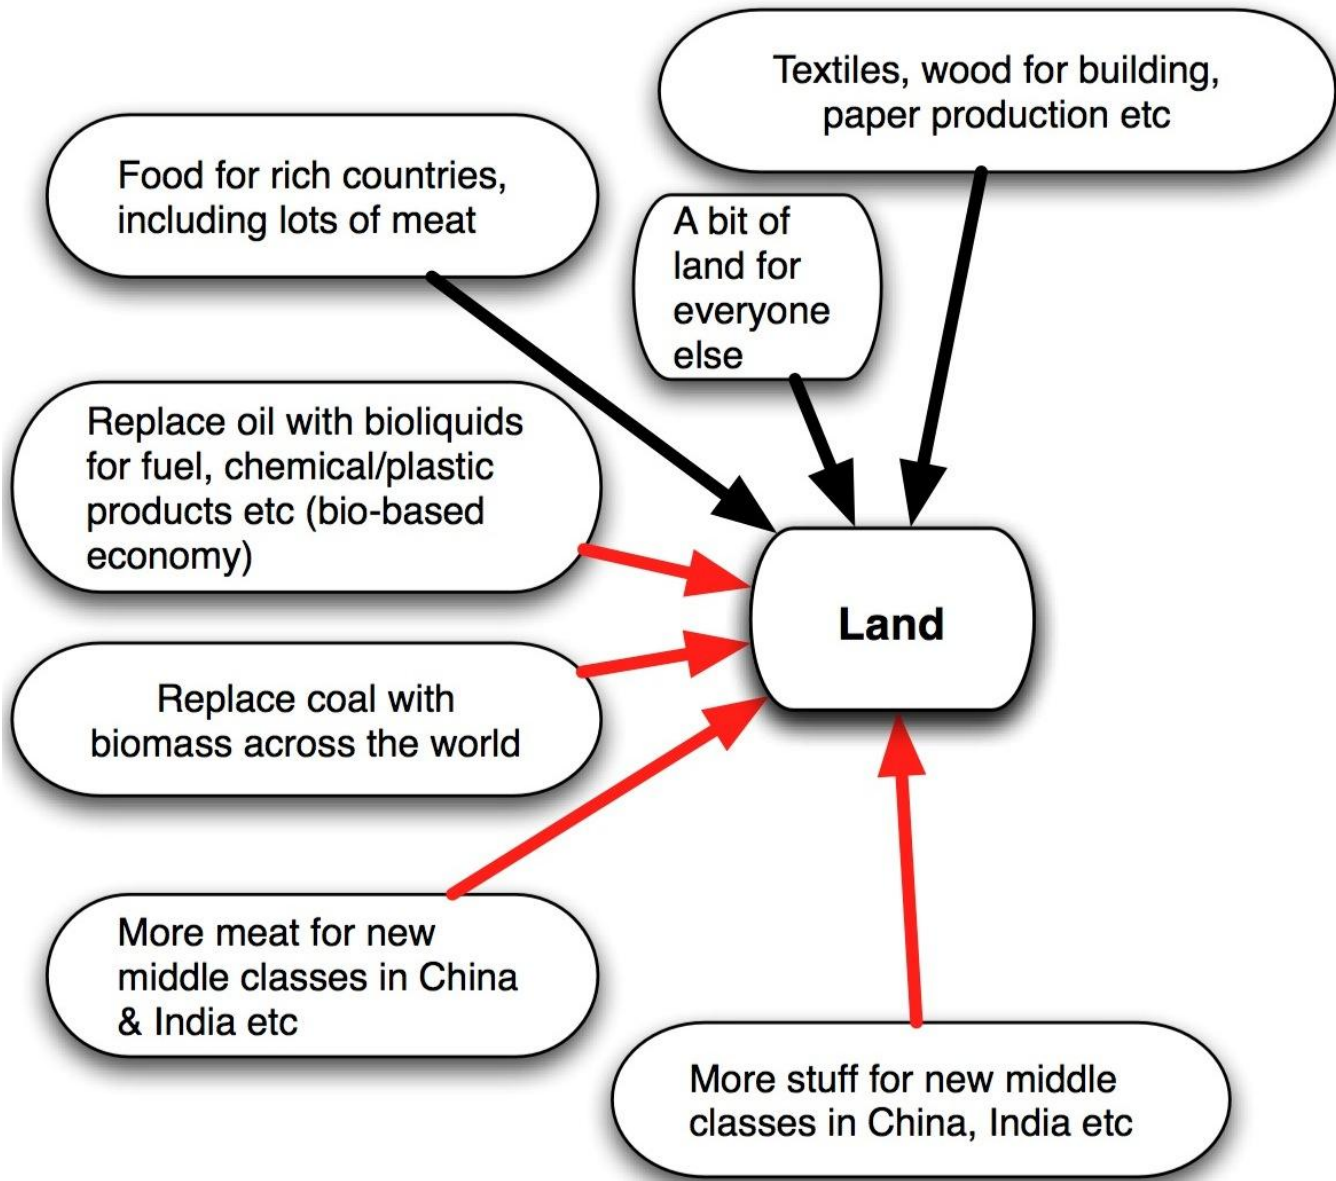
Textiles, wood for building, paper production etc

Food for rich countries, including lots of meat

A bit of land for everyone else

Replace oil with bioliquids for fuel, chemical/plastic products etc (bio-based economy)

Land

Replace coal with biomass across the world

More meat for new middle classes in China & India etc

More stuff for new middle classes in China, India etc